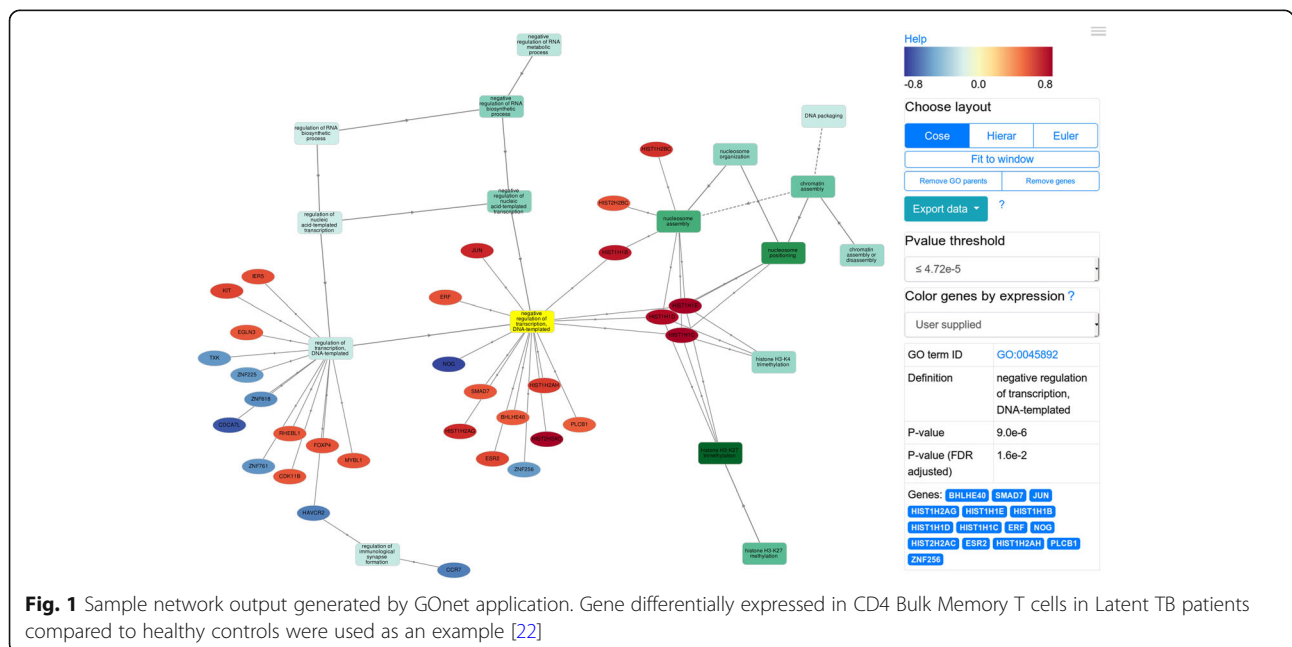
negative regulation of RNA metabolic process

negative regulation of RNA biosynthetic process

regulation of RNA biosynthetic process

DNA packaging

HIST1H2BO

nucleosome organization

chromatin assembly

negative regulation of nucleic acid-templated transcription

regulation of nucleic acid-templated transcription

HIST2H2BO

nucleosome assembly

JUN

HIST1H1B

nucleosome positioning

chromatin assembly or disassembly

IER5

KIT

ERF

EGLN3

regulation of transcription, DNA-templated

negative regulation of transcription, DNA-templated

TXK

NOG

histone H3-K4 trimethylation

ZNF225

ZNF618

SMAD7

HIST1H2AH

CDCA7L

BHLHE41

BHLHE40

PLCB1

HIST1H2AG

FOXP4

ZNF761

CDK11B

MYBL1

ESR2

ZNF256

histone H3-K27 trimethylation

HAVCR2

regulation of immunological synapse formation

CCR7

histone H3-K27 methylation

Help

-0.8 0.0 0.8

Choose layout

Cose Hierar Euler

Fit to window

Remove GO parents Remove genes

Export data ?

Pvalue threshold

≤ 4.72e-5

Color genes by expression ?

User supplied

| GO term ID | GO:0045892 |
|---|---|
| Definition | negative regulation of transcription, DNA-templated |
| P-value | 9.0e-6 |
| P-value (FDR adjusted) | 1.6e-2 |

Genes: BHLHE40 SMAD7 JUN HIST1H2AG HIST1H1E HIST1H1B HIST1H1D HIST1H1C ERF NOG HIST2H2AC ESR2 HIST1H2AH PLCB1 ZNF256

**Fig. 1** Sample network output generated by GOnet application. Gene differentially expressed in CD4 Bulk Memory T cells in Latent TB patients compared to healthy controls were used as an example [22]